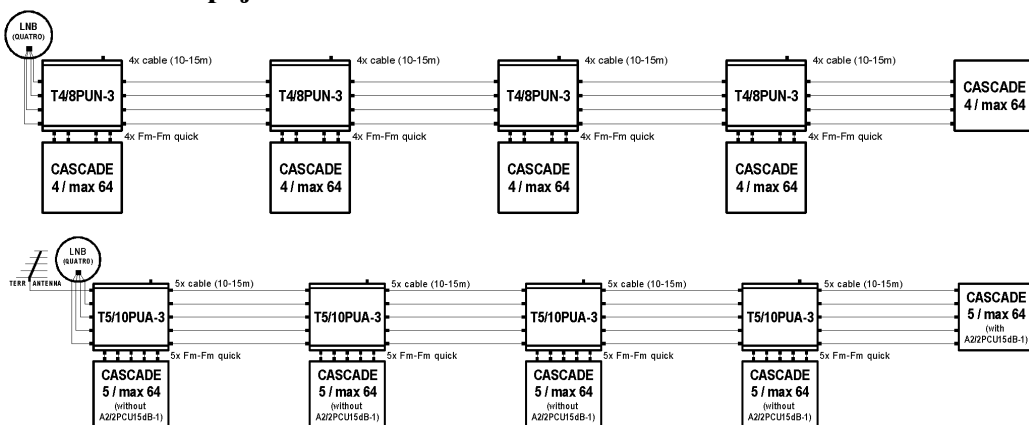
LNB (QUATRO)

T4/8PUN-3
4x cable (10-15m)
4x Fm-Fm quick
CASCADE 4 / max 64

T4/8PUN-3
4x cable (10-15m)
4x Fm-Fm quick
CASCADE 4 / max 64

T4/8PUN-3
4x cable (10-15m)
4x Fm-Fm quick
CASCADE 4 / max 64

T4/8PUN-3
4x cable (10-15m)
4x Fm-Fm quick
CASCADE 4 / max 64

CASCADE 4 / max 64

TERR ANTENNA
LNB (QUATRO)

T5/10PUA-3
5x cable (10-15m)
5x Fm-Fm quick
CASCADE 5 / max 64 (without A2/2PCU15dB-1)

T5/10PUA-3
5x cable (10-15m)
5x Fm-Fm quick
CASCADE 5 / max 64 (without A2/2PCU15dB-1)

T5/10PUA-3
5x cable (10-15m)
5x Fm-Fm quick
CASCADE 5 / max 64 (without A2/2PCU15dB-1)

T5/10PUA-3
5x cable (10-15m)
5x Fm-Fm quick
CASCADE 5 / max 64 (without A2/2PCU15dB-1)

CASCADE 5 / max 64 (with A2/2PCU15dB-1)